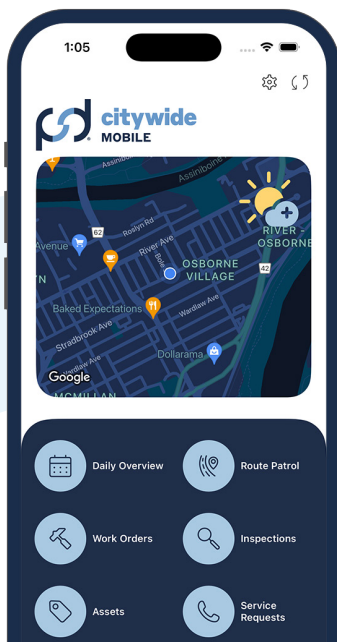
1:05

citywide
MOBILE

Assiniboine
Roslyn Rd
Avenue
62
River Ave
OSBORNE VILLAGE
RIVER - OSBORNE
42
Baked Expectations
Wardlaw Ave
Stradbrook Ave
Dollarama
Google
MCMILLAN

Daily Overview
Route Patrol
Work Orders
Inspections
Assets
Service Requests